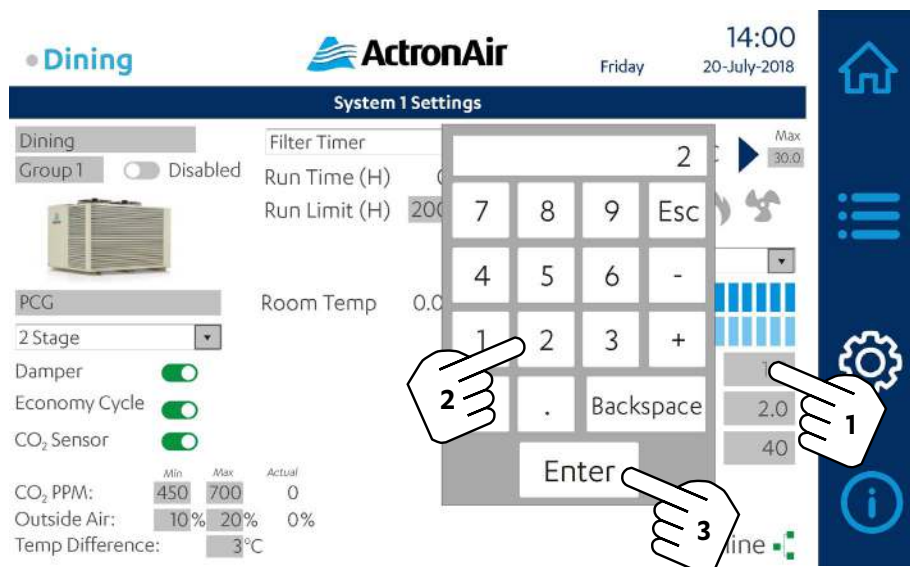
Dining

ActronAir

Friday

14:00
20-July-2018

System 1 Settings

Dining
Group 1 Disabled

PCG
2 Stage
Damper
Economy Cycle
$CO_2$ Sensor

| | Min | Max | Actual |
|---|---|---|---|
| $CO_2$ PPM: | 450 | 700 | 0 |
| Outside Air: | 10% | 20% | 0% |
| Temp Difference: | | 3°C | |

Filter Timer
Run Time (H) 0
Run Limit (H) 200

Room Temp 0.0

2

| 7 | 8 | 9 | Esc |
|---|---|---|---|
| 4 | 5 | 6 | - |
| 1 | 2 | 3 | + |
| | . | Backspace | |

Enter

Max
30.0

1
2.0
40

ine

2
1
3